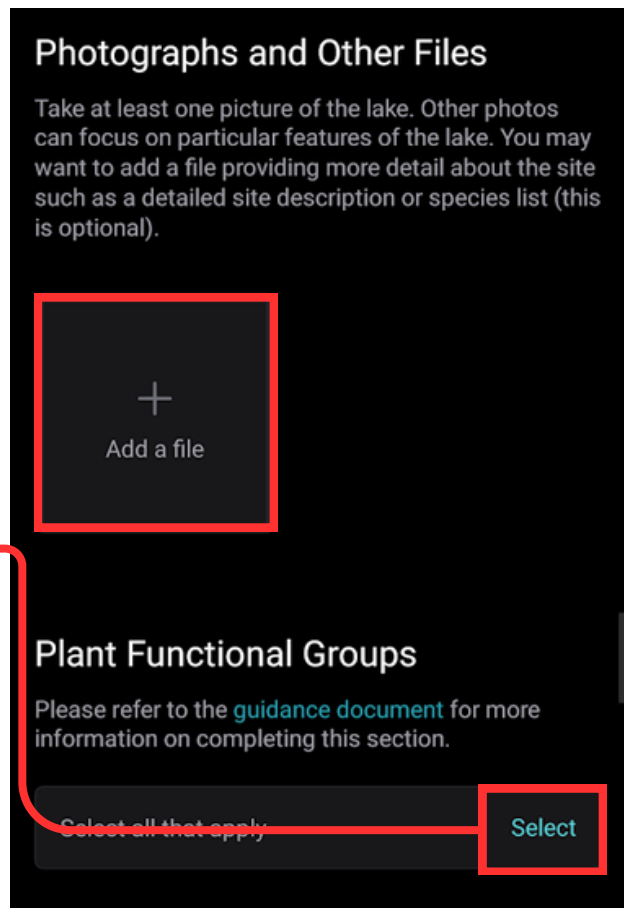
Photographs and Other Files

Take at least one picture of the lake. Other photos can focus on particular features of the lake. You may want to add a file providing more detail about the site such as a detailed site description or species list (this is optional).

+
Add a file

Plant Functional Groups

Please refer to the guidance document for more information on completing this section.

Select all that apply

Select